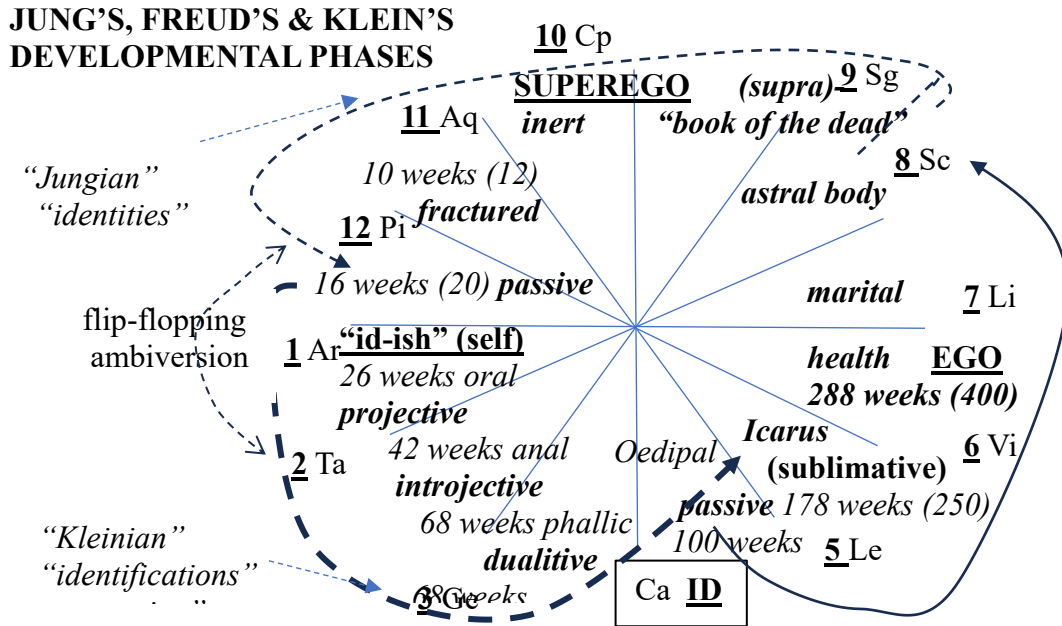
JUNG'S, FREUD'S & KLEIN'S DEVELOPMENTAL PHASES

10 Cp

SUPEREGO

(supra) 9 Sg

11 Aq

inert

"book of the dead"

8 Sc

"Jungian" "identities"

10 weeks (12)

astral body

fractured

12 Pi

16 weeks (20) passive

marital

7 Li

flip-flopping ambiversion

1 Ar "id-ish" (self)

health EGO

26 weeks oral

288 weeks (400)

projective

42 weeks anal

Oedipal

Icarus

6 Vi

2 Ta

(sublimative)

introjective

passive 178 weeks (250)

68 weeks phallic

"Kleinian" "identifications"

dualitive

100 weeks

5 Le

3 Ge

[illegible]weeks

Ca ID